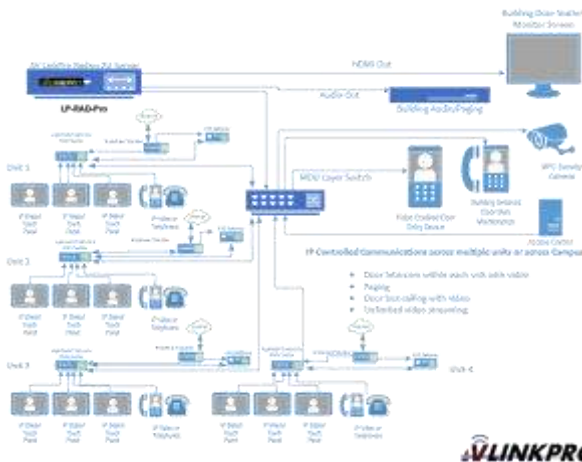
Building Door Station Monitor Screen

LP-RAD-Pro

HDMI Out

Audio Out

Building Audio/Paging

Unit 1

Unit 2

Unit 3

Unit 4

MDU Layer Switch

IP/PC Security Camera

Access Control

IP Controlled Communications across multiple units or across Campus

Door Stations within each unit with video
Paging
Door Bell calling with video
Unlimited video sequencing

LINKPR